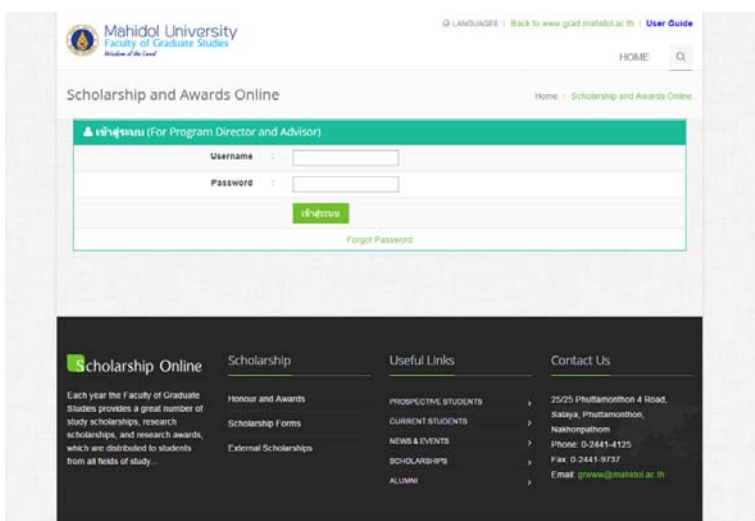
Mahidol University
Faculty of Graduate Studies
Wisdom of the Land

LANGUAGES | Back to www.grad.mahidol.ac.th | User Guide

HOME

Scholarship and Awards Online

Home > Scholarship and Awards Online

เข้าสู่ระบบ (For Program Director and Advisor)

Username :

Password :

เข้าสู่ระบบ

Forgot Password

Scholarship Online

Each year the Faculty of Graduate Studies provides a great number of study scholarships, research scholarships, and research awards, which are distributed to students from all fields of study...

Scholarship

Honour and Awards

Scholarship Forms

External Scholarships

Useful Links

PROSPECTIVE STUDENTS

CURRENT STUDENTS

NEWS & EVENTS

SCHOLARSHIPS

ALUMNI

Contact Us

25/25 Phuttamonthon 4 Road, Salaya, Phuttamonthon, Nakhonpathom

Phone: 0-2441-4125

Fax: 0-2441-9737

Email: grwww@mahidol.ac.th